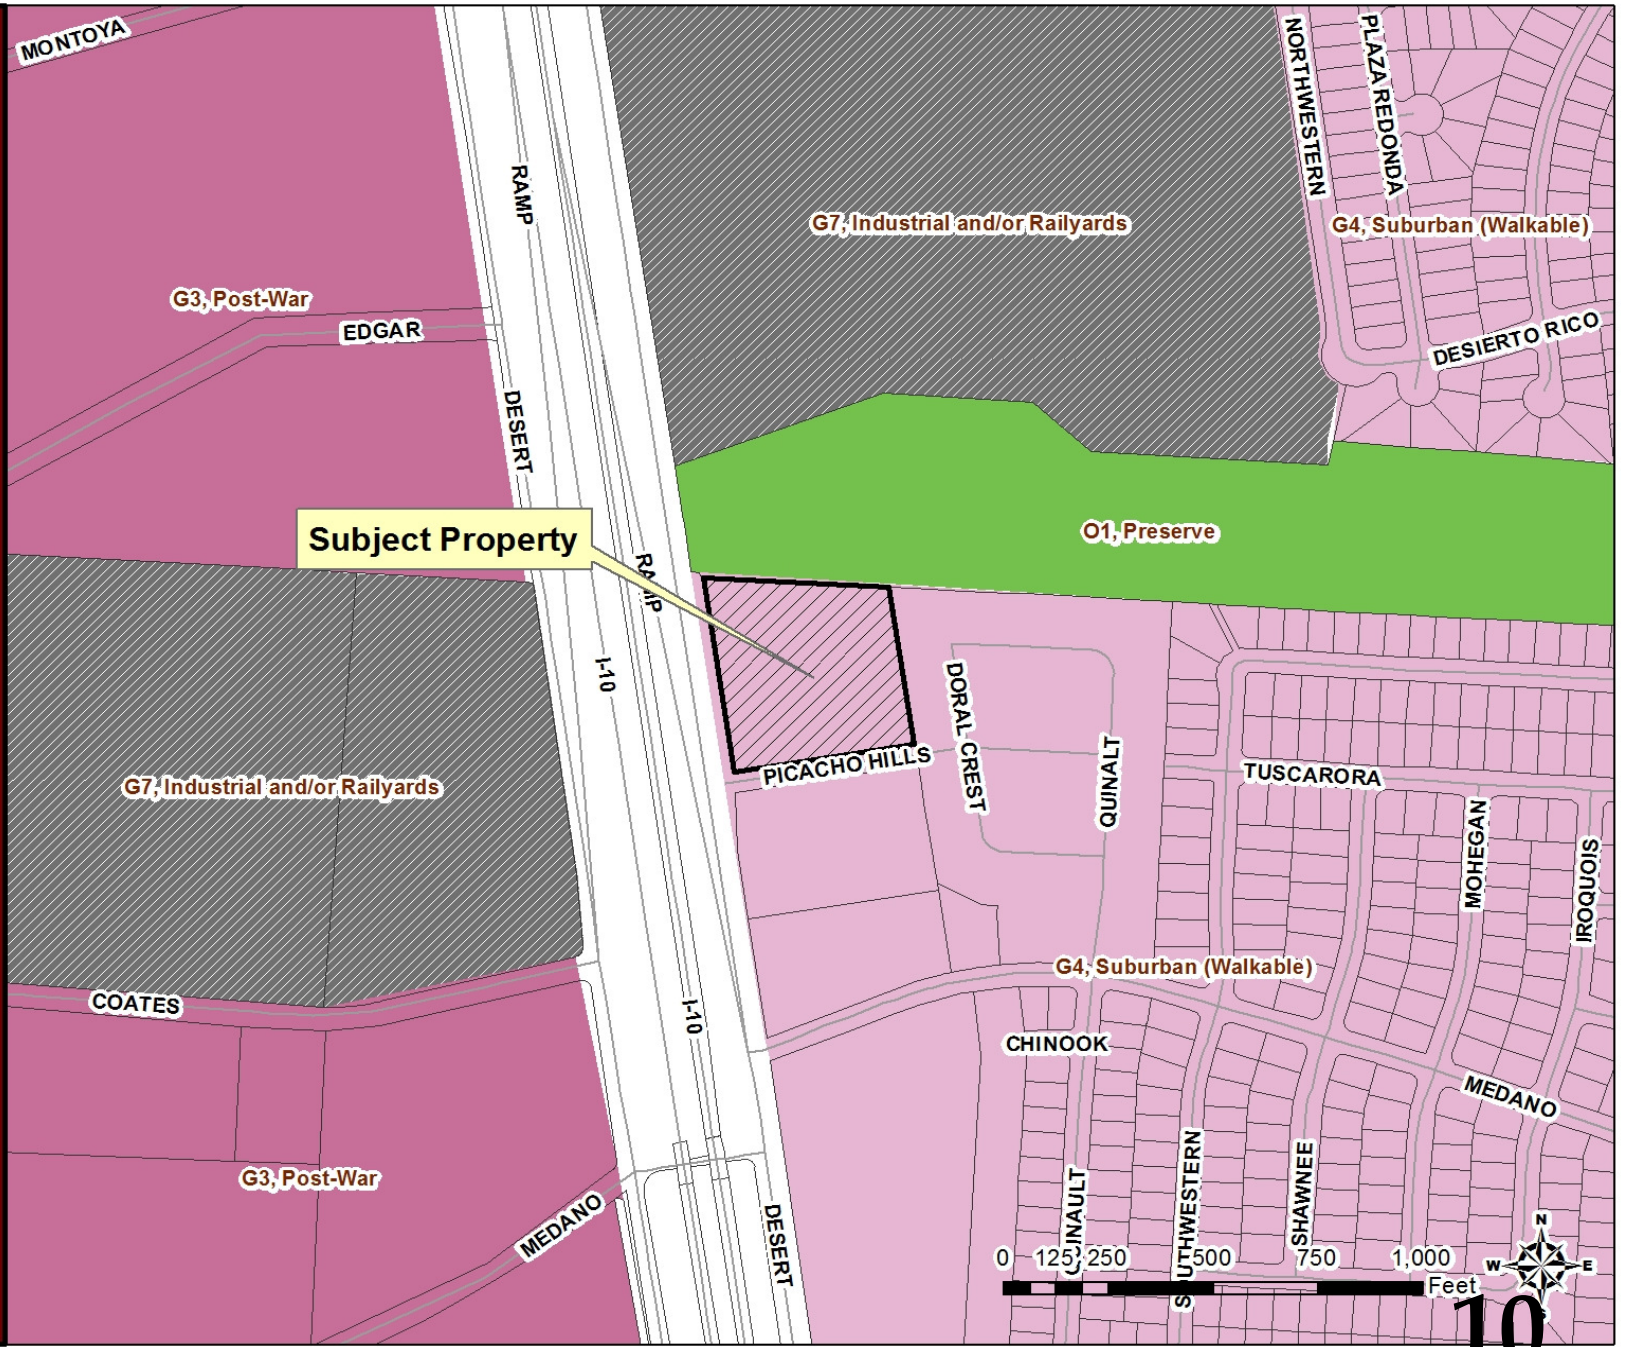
MONTOYA

RAMP

G7, Industrial and/or Railyards

NORTHWESTERN

PLAZA REDONDA

G4, Suburban (Walkable)

G3, Post-War

EDGAR

DESIERTO RICO

DESERT

Subject Property

RAMP

O1, Preserve

I-10

DORAL CREST

QUINALT

PICACHO HILLS

TUSCARORA

G7, Industrial and/or Railyards

MOHEGAN

IROQUOIS

G4, Suburban (Walkable)

COATES

I-10

CHINOOK

MEDANO

G3, Post-War

MEDANO

DESERT

QUINAULT

SOUTHWESTERN

SHAWNEE

0 125 250 500 750 1,000 Feet

N W E S

10